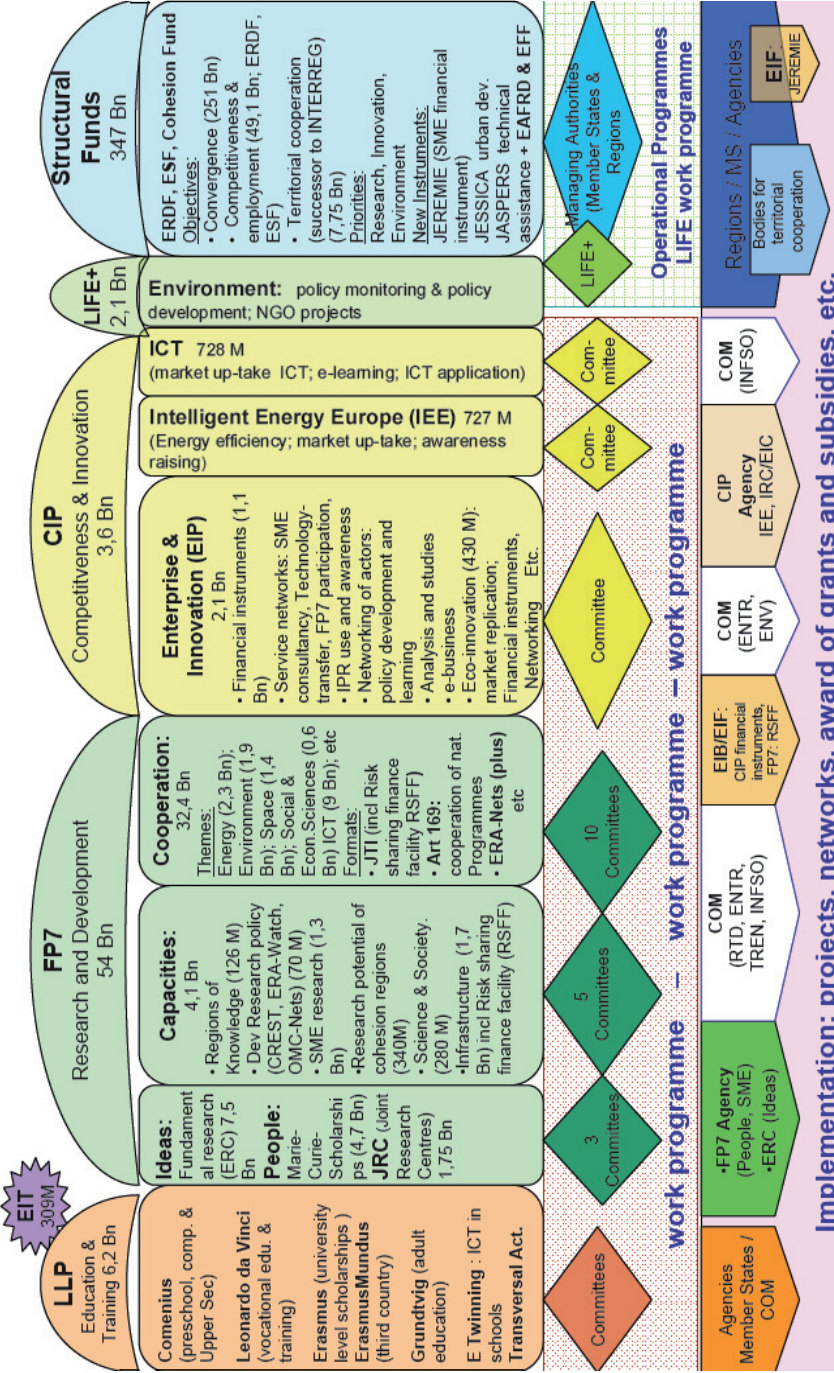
LLP
Education & Training 6,2 Bn

EIT
309M

FP7
Research and Development
54 Bn

CIP
Competitiveness & Innovation
3,6 Bn

LIFE+
2,1 Bn

Structural Funds
347 Bn

Comenius (preschool, comp. & Upper Sec)
Leonardo da Vinci (vocational edu. & training)
Erasmus (university level scholarships )
ErasmusMundus (third country)
Grundtvig (adult education)
E Twinning : ICT in schools
Transversal Act.

Ideas: Fundamental research (ERC) 7,5 Bn
People: Marie-Curie-Scholarships (4,7 Bn)
JRC (Joint Research Centres) 1,75 Bn

Capacities:
4,1 Bn
• Regions of Knowledge (126 M)
• Dev Research policy (CREST, ERA-Watch, OMC-Nets) (70 M)
• SME research (1,3 Bn)
•Research potential of cohesion regions (340M)
• Science & Society. (280 M)
•Infrastructure (1,7 Bn) incl Risk sharing finance facility (RSFF)

Cooperation:
32,4 Bn
Themes:
Energy (2,3 Bn); Environment (1,9 Bn); Space (1,4 Bn); Social & Econ.Sciences (0,6 Bn) ICT (9 Bn); etc
Formats:
• JTI (incl Risk sharing finance facility RSFF)
• Art 169: cooperation of nat. Programmes
• ERA-Nets (plus) etc

Enterprise & Innovation (EIP)
2,1 Bn
• Financial instruments (1,1 Bn)
• Service networks: SME consultancy, Technology-transfer, FP7 participation,
• IPR use and awareness
• Networking of actors: policy development and learning
• Analysis and studies
• e-business
• Eco-innovation (430 M): market replication; Financial instruments, Networking Etc.

Intelligent Energy Europe (IEE) 727 M
(Energy efficiency; market up-take; awareness raising)

ICT 728 M
(market up-take ICT; e-learning; ICT application)

Environment: policy monitoring & policy development; NGO projects

ERDF, ESF, Cohesion Fund
Objectives:
• Convergence (251 Bn)
• Competitiveness & employment (49,1 Bn; ERDF, ESF)
• Territorial cooperation (successor to INTERREG) (7,75 Bn)
Priorities:
Research, Innovation, Environment
New Instruments:
JEREMIE (SME financial instrument)
JESSICA urban dev.
JASPERS technical assistance + EAFRD & EFF

Committees
3 Committees
5 Committees
10 Committees
Committee
Com-mittee
Com-mittee
LIFE+
Managing Authorities (Member States & Regions

work programme – work programme – work programme
Operational Programmes
LIFE work programme

Agencies Member States / COM
•FP7 Agency (People, SME)
•ERC (Ideas)
COM (RTD, ENTR, TREN, INFSO)
EIB/EIF: CIP financial instruments, FP7: RSFF
COM (ENTR, ENV)
CIP Agency IEE, IRC/EIC
COM (INFSO)
Regions / MS / Agencies
Bodies for territorial cooperation
EIF: JEREMIE

Implementation: projects, networks, award of grants and subsidies, etc.